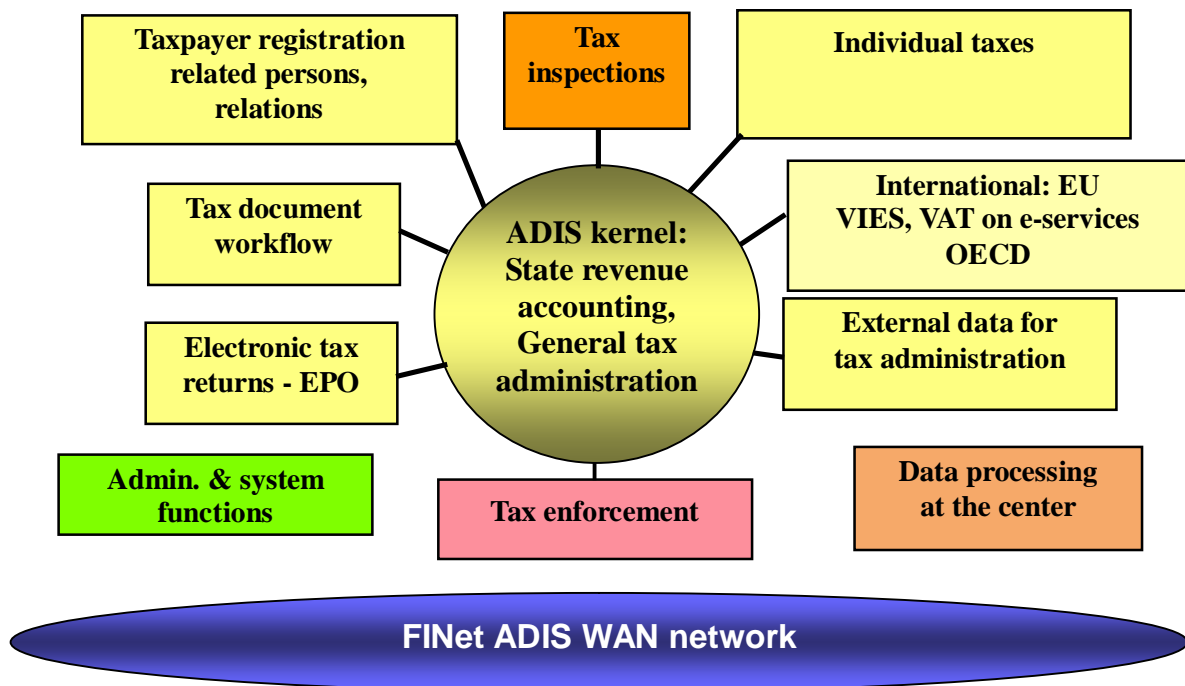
Taxpayer registration related persons, relations

Tax inspections

Individual taxes

Tax document workflow

ADIS kernel: State revenue accounting, General tax administration

International: EU VIES, VAT on e-services OECD

External data for tax administration

Electronic tax returns - EPO

Admin. & system functions

Tax enforcement

Data processing at the center

FINet ADIS WAN network